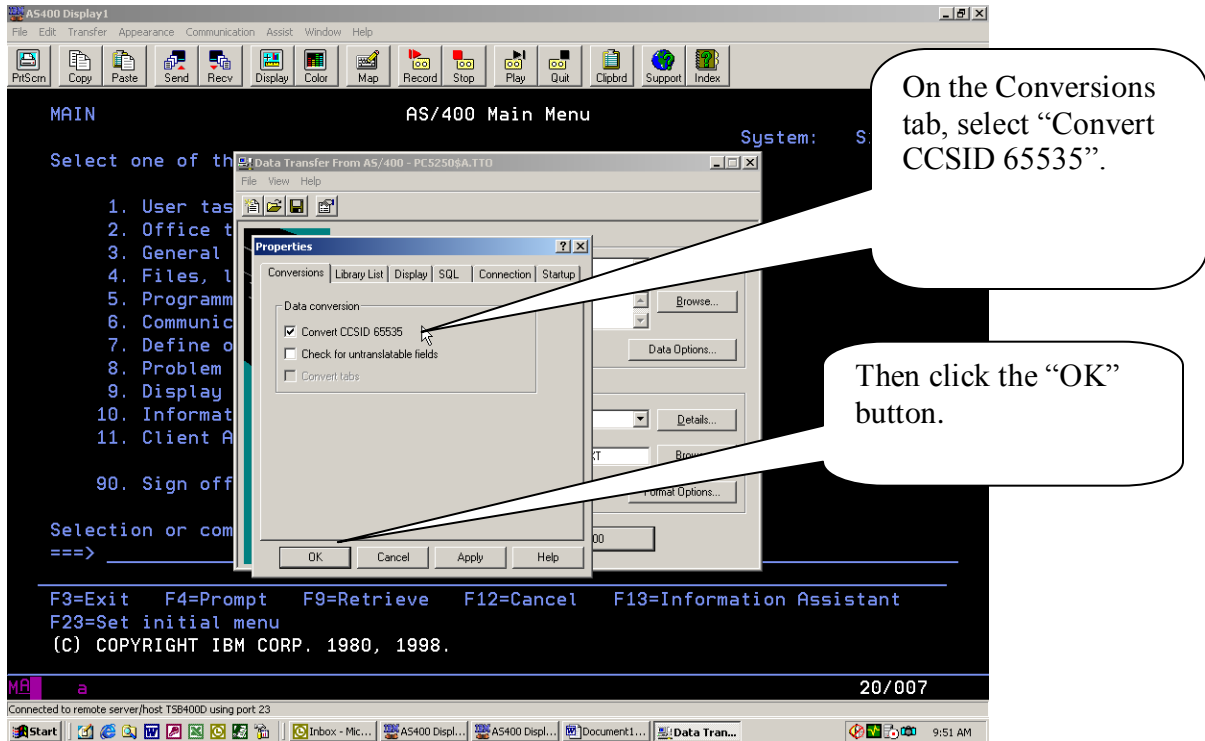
AS400 Display1
File Edit Transfer Appearance Communication Assist Window Help
PrtScrn Copy Paste Send Recv Display Color Map Record Stop Play Quit Clipbrd Support Index

MAIN AS/400 Main Menu
System: S

Select one of th

1. User tas
2. Office t
3. General
4. Files, l
5. Programm
6. Communic
7. Define o
8. Problem
9. Display
10. Informat
11. Client A

90. Sign off

Selection or com
===>

F3=Exit F4=Prompt F9=Retrieve F12=Cancel F13=Information Assistant
F23=Set initial menu
(C) COPYRIGHT IBM CORP. 1980, 1998.

MA a 20/007
Connected to remote server/host TSB400D using port 23

Data Transfer From AS/400 - PC5250$A.TTO
File View Help
Browse...
Data Options...
Details...
XT
Brow
Format Options...
00

Properties
Conversions Library List Display SQL Connection Startup
Data conversion
Convert CCSID 65535
Check for untranslatable fields
Convert tabs
OK Cancel Apply Help

On the Conversions tab, select “Convert CCSID 65535”.

Then click the “OK” button.

Start Inbox - Mic... AS400 Displ... AS400 Displ... Document1... Data Tran... 9:51 AM